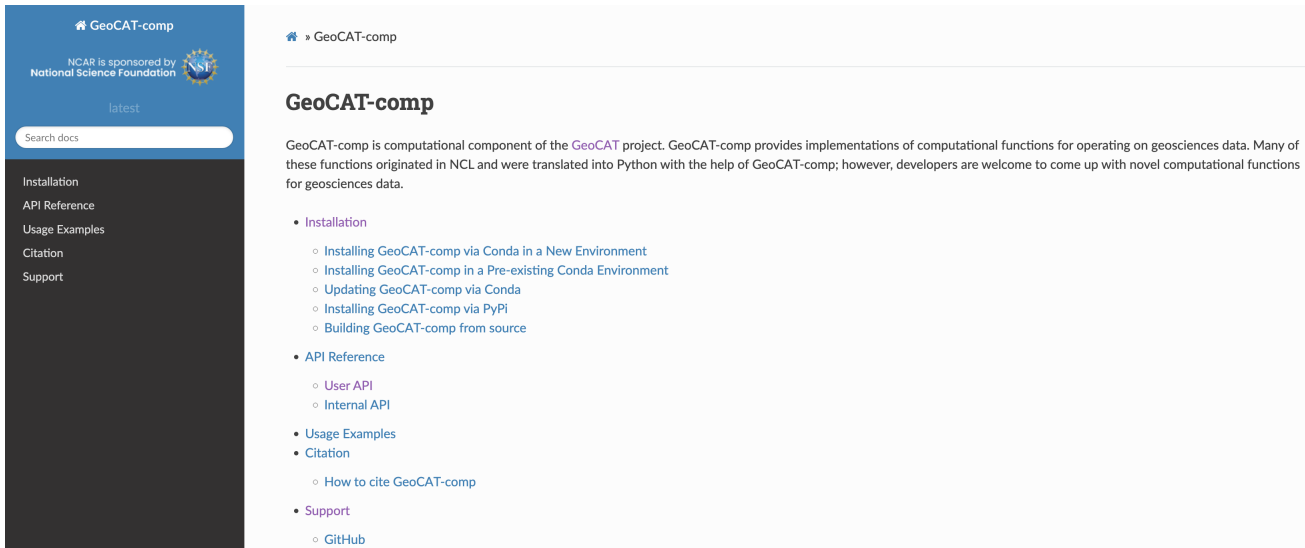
GeoCAT-comp

NCAR is sponsored by National Science Foundation NSF

latest

Search docs

Installation
API Reference
Usage Examples
Citation
Support

» GeoCAT-comp

GeoCAT-comp

GeoCAT-comp is computational component of the GeoCAT project. GeoCAT-comp provides implementations of computational functions for operating on geosciences data. Many of these functions originated in NCL and were translated into Python with the help of GeoCAT-comp; however, developers are welcome to come up with novel computational functions for geosciences data.

- Installation
  - Installing GeoCAT-comp via Conda in a New Environment
  - Installing GeoCAT-comp in a Pre-existing Conda Environment
  - Updating GeoCAT-comp via Conda
  - Installing GeoCAT-comp via PyPi
  - Building GeoCAT-comp from source
- API Reference
  - User API
  - Internal API
- Usage Examples
- Citation
  - How to cite GeoCAT-comp
- Support
  - GitHub